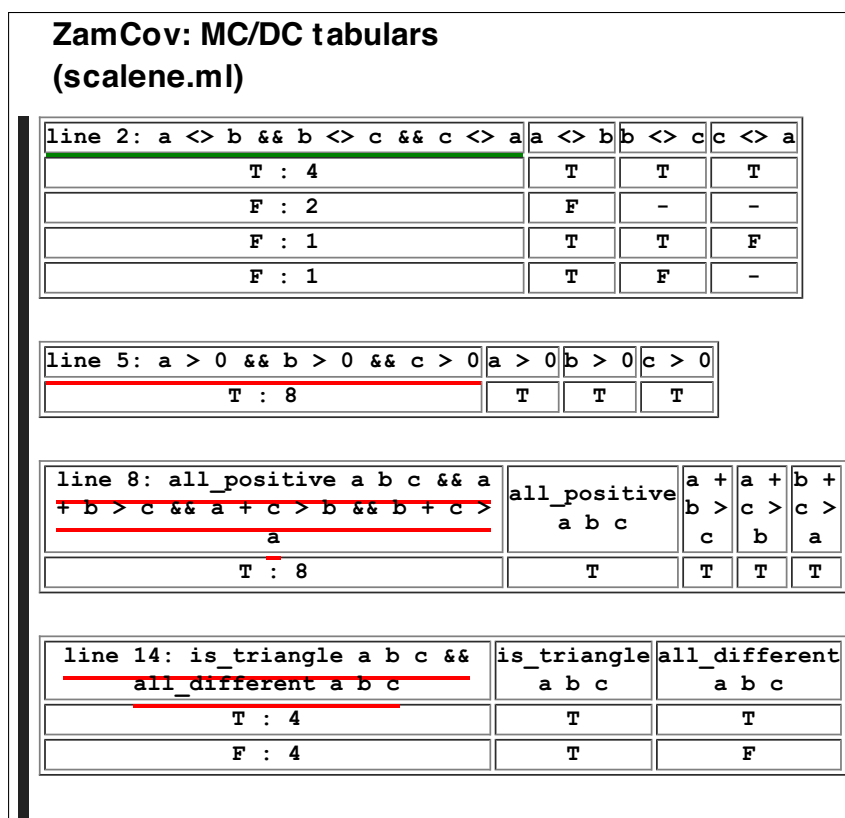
ZamCov: MC/DC tabulars
(scalene.ml)

| line 2: a <> b && b <> c && c <> a | a <> b | b <> c | c <> a |
|---|---|---|---|
| T : 4 | T | T | T |
| F : 2 | F | - | - |
| F : 1 | T | T | F |
| F : 1 | T | F | - |

| line 5: a > 0 && b > 0 && c > 0 | a > 0 | b > 0 | c > 0 |
|---|---|---|---|
| T : 8 | T | T | T |

| line 8: all_positive a b c && a + b > c && a + c > b && b + c > a | all_positive a b c | a + b > c | a + c > b | b + c > a |
|---|---|---|---|---|
| T : 8 | T | T | T | T |

| line 14: is_triangle a b c && all_different a b c | is_triangle a b c | all_different a b c |
|---|---|---|
| T : 4 | T | T |
| F : 4 | T | F |